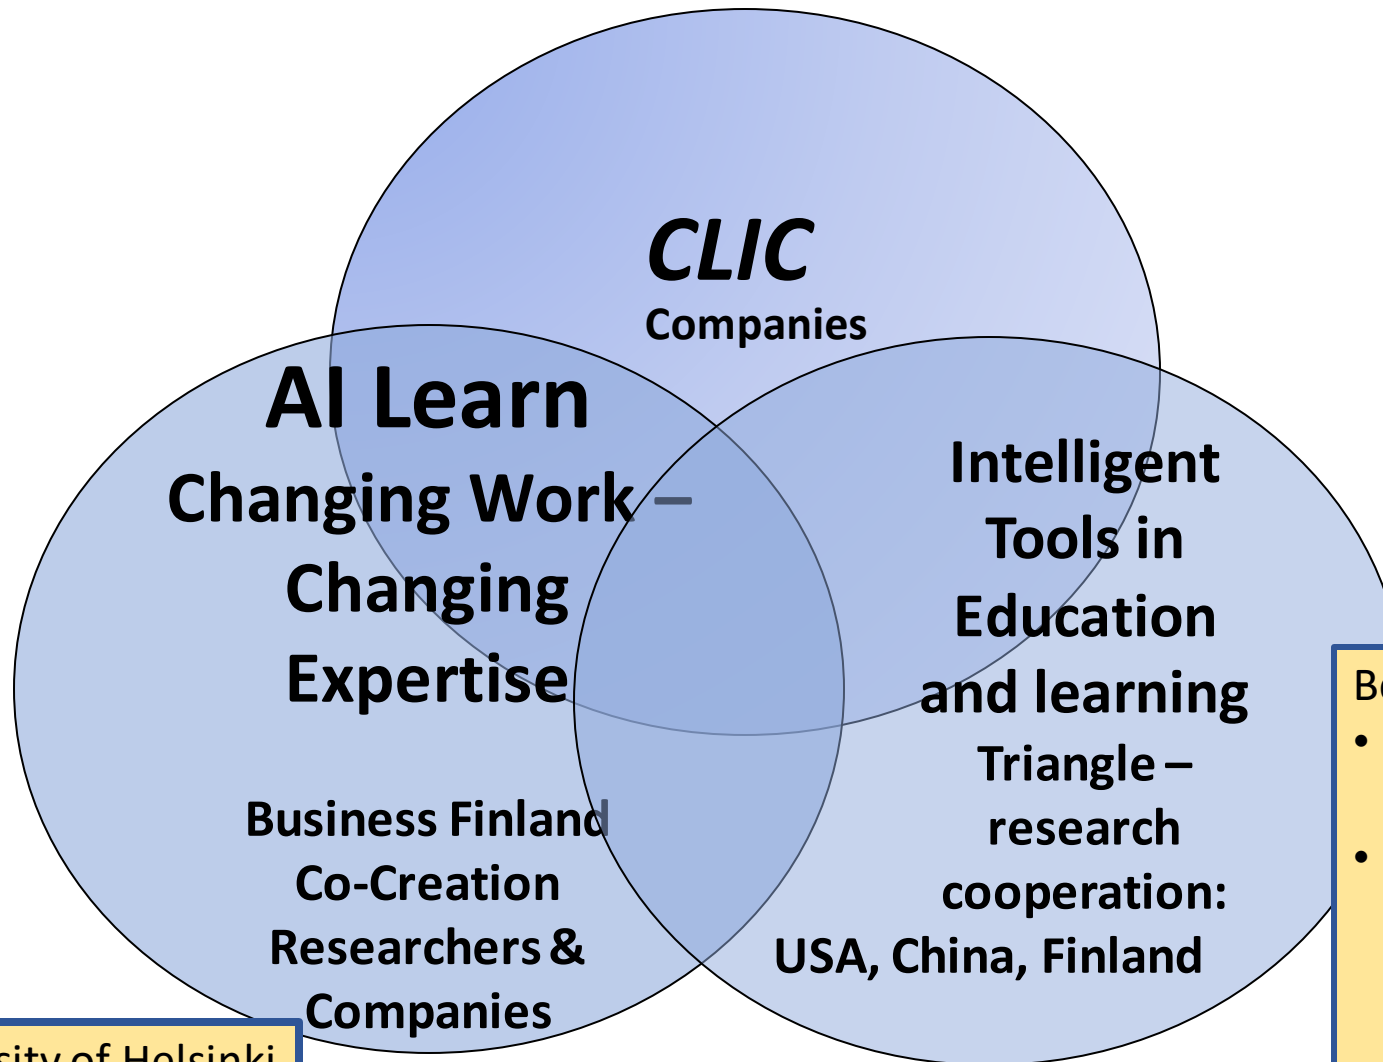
CLIC
Companies

AI Learn
Changing Work – Changing Expertise

Business Finland Co-Creation Researchers & Companies

Intelligent Tools in Education and learning
Triangle – research cooperation: USA, China, Finland

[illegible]sity of Helsinki

Be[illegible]
•
•